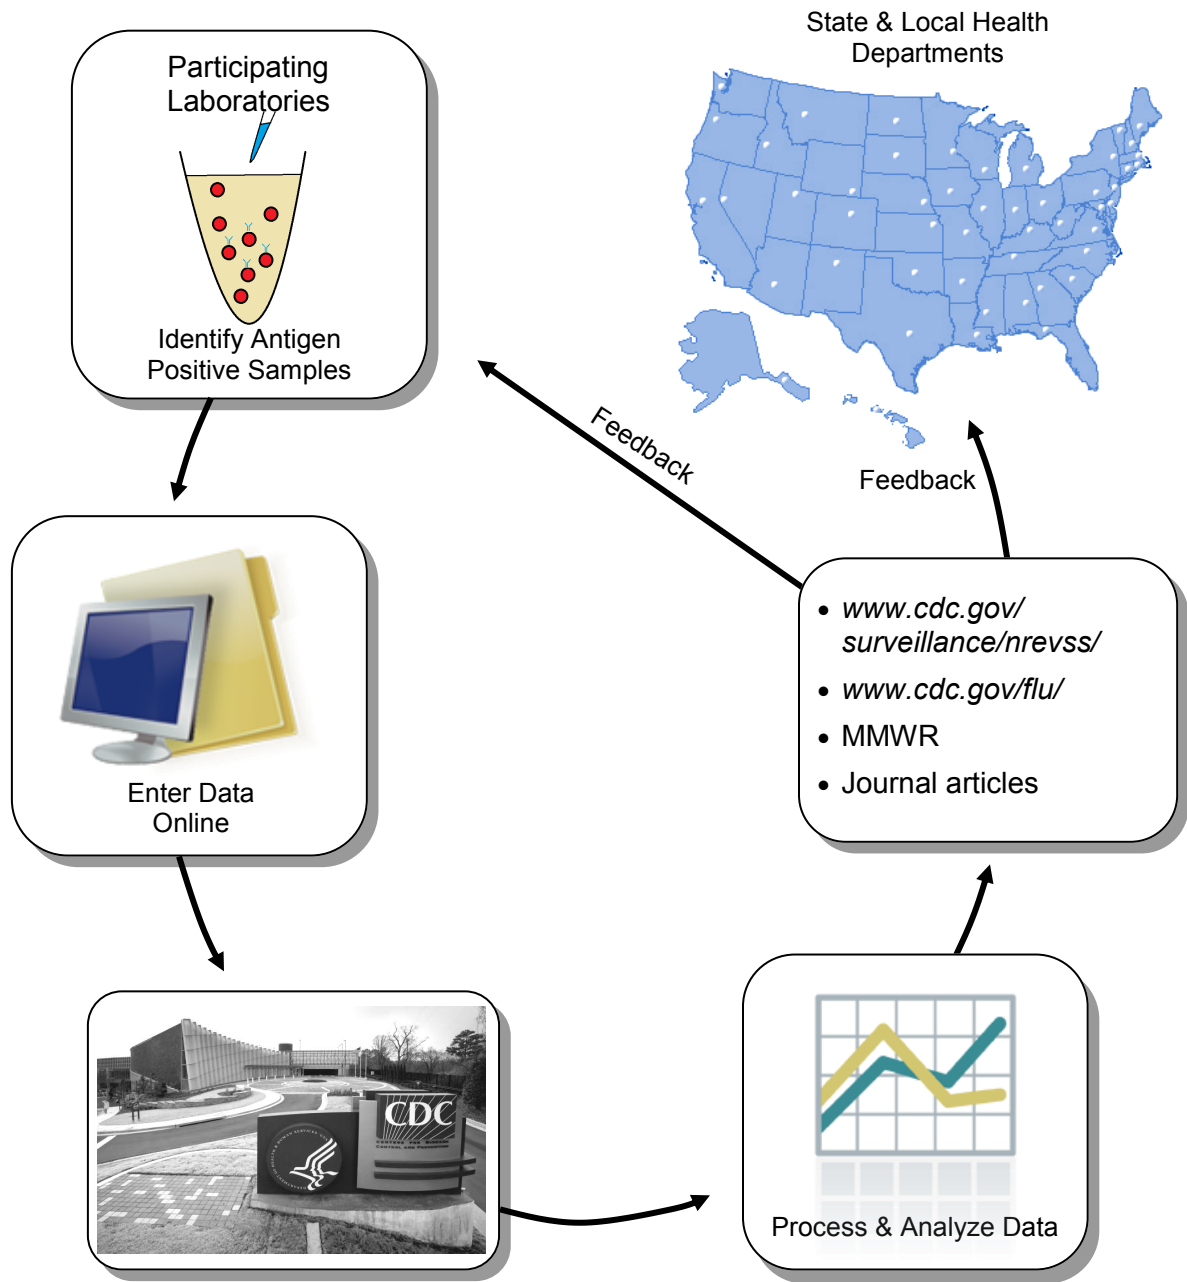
Participating Laboratories

Identify Antigen Positive Samples

State & Local Health Departments

Feedback

Feedback

Enter Data Online

• www.cdc.gov/ surveillance/nrevss/
• www.cdc.gov/flu/
• MMWR
• Journal articles

CDC
CENTERS FOR DISEASE CONTROL AND PREVENTION

Process & Analyze Data